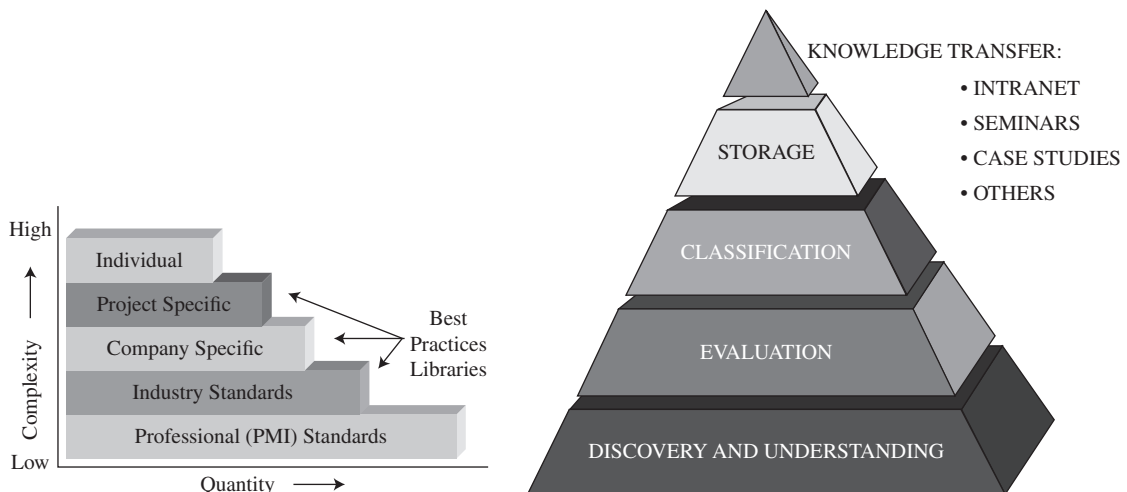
High
Complexity
Low
Individual
Project Specific
Company Specific
Industry Standards
Professional (PMI) Standards
Best Practices Libraries
Quantity

KNOWLEDGE TRANSFER:
• INTRANET
• SEMINARS
• CASE STUDIES
• OTHERS
STORAGE
CLASSIFICATION
EVALUATION
DISCOVERY AND UNDERSTANDING